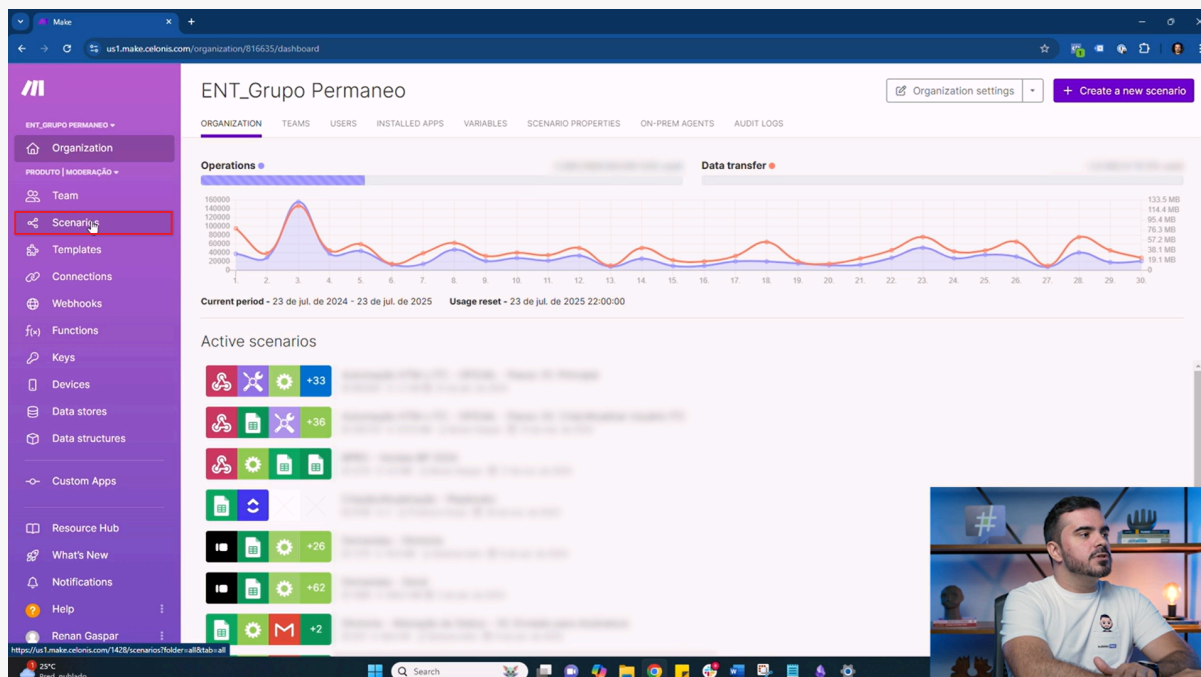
Make

us1.make.celonis.com/organization/816635/dashboard

ENT_GRUPO PERMANEO

Organization

PRODUTO | MODERAÇÃO

Team

Scenarios

Templates

Connections

Webhooks

Functions

Keys

Devices

Data stores

Data structures

Custom Apps

Resource Hub

What's New

Notifications

Help

Renan Gaspar

ENT_Grupo Permaneo

Organization settings

Create a new scenario

ORGANIZATION TEAMS USERS INSTALLED APPS VARIABLES SCENARIO PROPERTIES ON-PREM AGENTS AUDIT LOGS

Operations

Data transfer

160000
140000
120000
100000
80000
60000
40000
20000
0

133.5 MB
114.4 MB
95.4 MB
76.3 MB
57.2 MB
38.1 MB
19.1 MB
0

1. 2. 3. 4. 5. 6. 7. 8. 9. 10. 11. 12. 13. 14. 15. 16. 17. 18. 19. 20. 21. 22. 23. 24. 25. 26. 27. 28. 29. 30.

Current period - 23 de jul. de 2024 - 23 de jul. de 2025 Usage reset - 23 de jul. de 2025 22:00:00

Active scenarios

+33

+36

+26

+62

+2

https://us1.make.celonis.com/1428/scenarios?folder=all&tab=all

25°C

Search